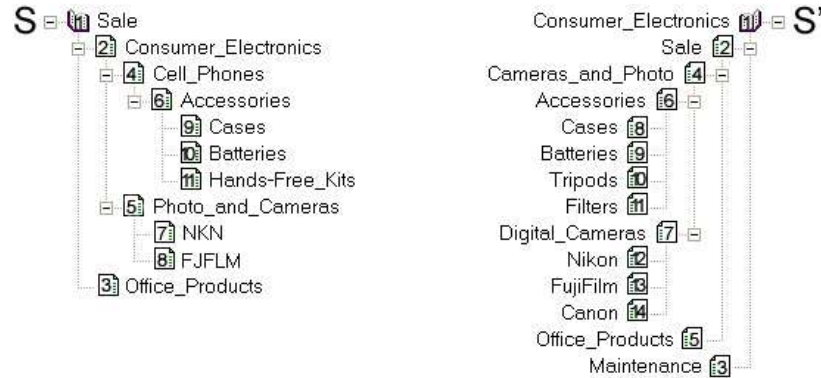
S 1 Sale
2 Consumer_Electronics
4 Cell_Phones
6 Accessories
9 Cases
10 Batteries
11 Hands-Free_Kits
5 Photo_and_Cameras
7 NKN
8 FJFLM
3 Office_Products

Consumer_Electronics 1 S'
Sale 2
Cameras_and_Photo 4
Accessories 6
Cases 8
Batteries 9
Tripods 10
Filters 11
Digital_Cameras 7
Nikon 12
FujiFilm 13
Canon 14
Office_Products 5
Maintenance 3